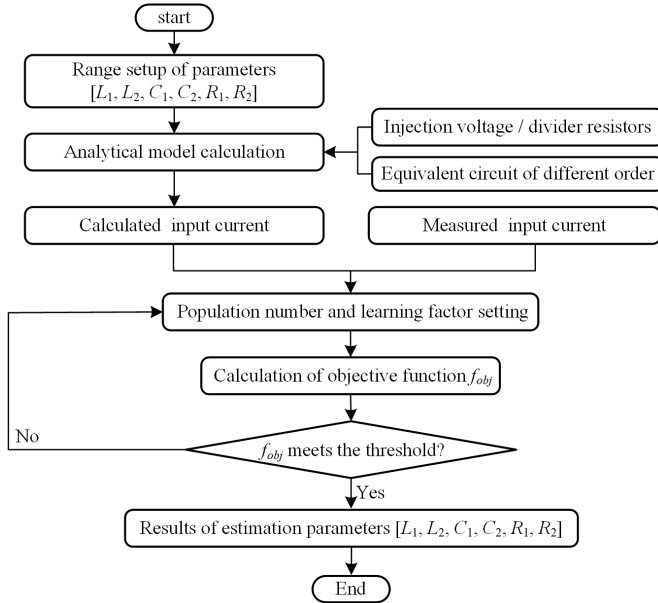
start

Range setup of parameters $[L_1, L_2, C_1, C_2, R_1, R_2]$

Analytical model calculation

Injection voltage / divider resistors

Equivalent circuit of different order

Calculated input current

Measured input current

Population number and learning factor setting

Calculation of objective function $f_{obj}$

No

$f_{obj}$ meets the threshold?

Yes

Results of estimation parameters $[L_1, L_2, C_1, C_2, R_1, R_2]$

End